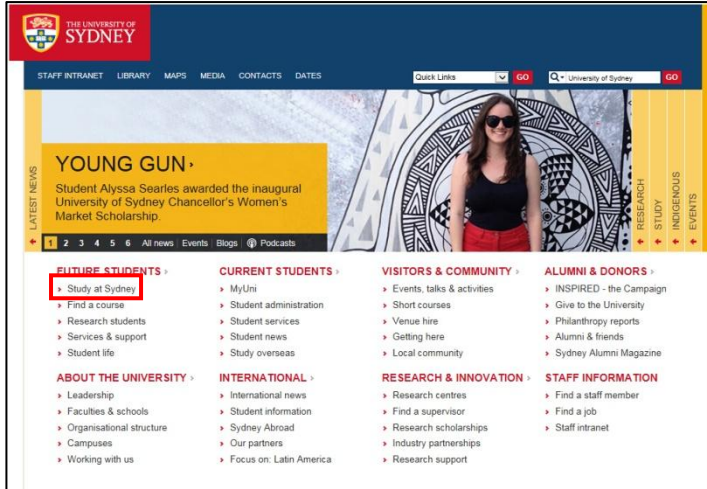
THE UNIVERSITY OF SYDNEY

STAFF INTRANET LIBRARY MAPS MEDIA CONTACTS DATES

Quick Links GO

University of Sydney GO

LATEST NEWS

YOUNG GUN ›

Student Alyssa Searles awarded the inaugural University of Sydney Chancellor's Women's Market Scholarship.

1 2 3 4 5 6 All news | Events | Blogs | Podcasts

RESEARCH STUDY INDIGENOUS EVENTS

FUTURE STUDENTS ›
› Study at Sydney
› Find a course
› Research students
› Services & support
› Student life

CURRENT STUDENTS ›
› MyUni
› Student administration
› Student services
› Student news
› Study overseas

VISITORS & COMMUNITY ›
› Events, talks & activities
› Short courses
› Venue hire
› Getting here
› Local community

ALUMNI & DONORS ›
› INSPIRED - the Campaign
› Give to the University
› Philanthropy reports
› Alumni & friends
› Sydney Alumni Magazine

ABOUT THE UNIVERSITY ›
› Leadership
› Faculties & schools
› Organisational structure
› Campuses
› Working with us

INTERNATIONAL ›
› International news
› Student information
› Sydney Abroad
› Our partners
› Focus on: Latin America

RESEARCH & INNOVATION ›
› Research centres
› Find a supervisor
› Research scholarships
› Industry partnerships
› Research support

STAFF INFORMATION
› Find a staff member
› Find a job
› Staff intranet